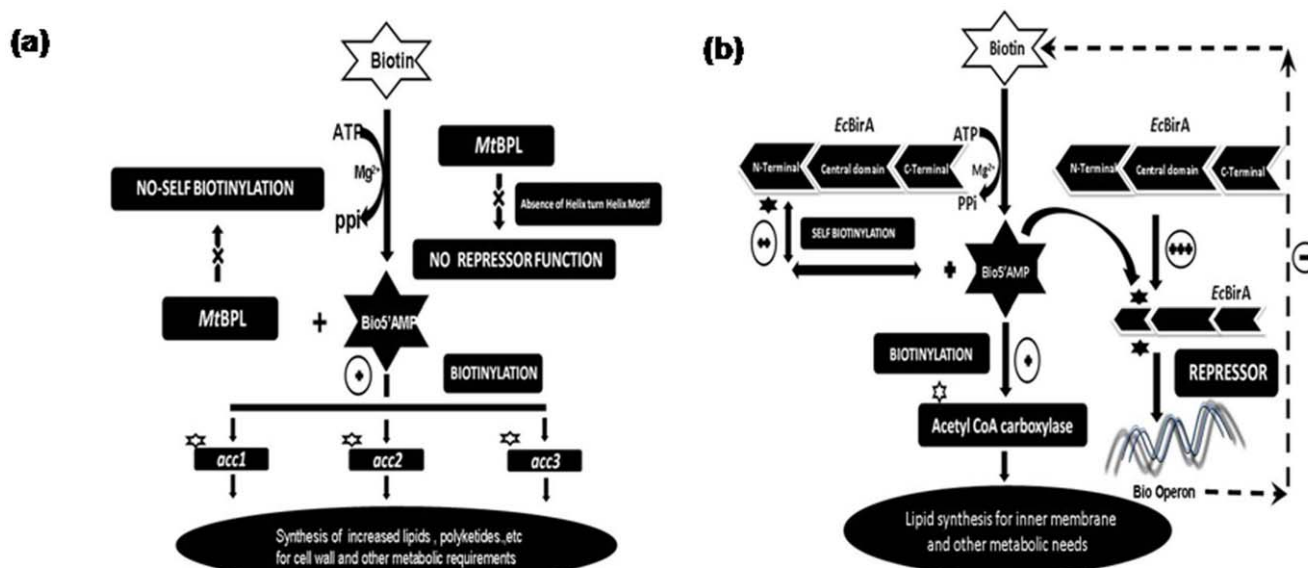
(a)

Biotin

ATP

$Mg^{2+}$

ppi

*Mt*BPL

Absence of Helix turn Helix Motif

NO REPRESSOR FUNCTION

NO-SELF BIOTINYLATION

*Mt*BPL

+

Bio5'AMP

BIOTINYLATION

*acc1*

*acc2*

*acc3*

Synthesis of increased lipids , polyketides..etc for cell wall and other metabolic requirements

(b)

Biotin

*Ec*BirA

N-Terminal

Central domain

C-Terminal

ATP

$Mg^{2+}$

PPi

*Ec*BirA

N-Terminal

Central domain

C-Terminal

SELF BIOTINYLATION

+

Bio5'AMP

*Ec*BirA

REPRESSOR

BIOTINYLATION

Acetyl CoA carboxylase

Bio Operon

Lipid synthesis for inner membrane and other metabolic needs